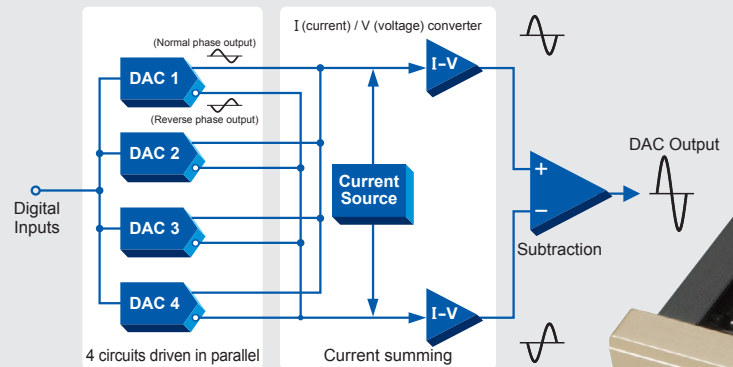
(Normal phase output)

(Reverse phase output)

DAC 1

DAC 2

DAC 3

DAC 4

Digital Inputs

4 circuits driven in parallel

I (current) / V (voltage) converter

I–V

Current Source

I–V

Current summing

+

–

Subtraction

DAC Output